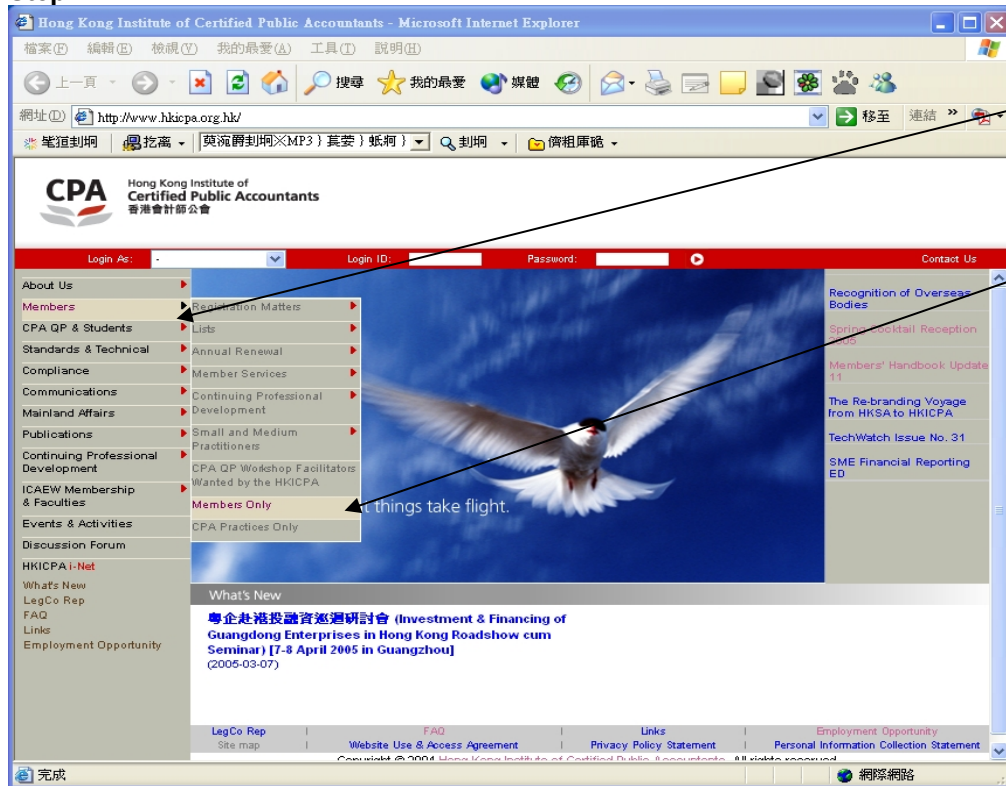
Hong Kong Institute of Certified Public Accountants - Microsoft Internet Explorer

檔案(F) 編輯(E) 檢視(V) 我的最愛(A) 工具(T) 說明(H)

上一頁 搜尋 我的最愛 媒體

網址(D) http://www.hkicpa.org.hk/ 移至 連結 »

CPA Hong Kong Institute of Certified Public Accountants 香港會計師公會

Login As: - Login ID: Password: Contact Us

About Us
Members
CPA QP & Students
Standards & Technical
Compliance
Communications
Mainland Affairs
Publications
Continuing Professional Development
ICAEW Membership & Faculties
Events & Activities
Discussion Forum
HKICPA i-Net
What's New
LegCo Rep
FAQ
Links
Employment Opportunity

Registration Matters
Lists
Annual Renewal
Member Services
Continuing Professional Development
Small and Medium Practitioners
CPA QP Workshop Facilitators Wanted by the HKICPA
Members Only
CPA Practices Only

t things take flight.

Recognition of Overseas Bodies
Spring Cocktail Reception 2005
Members' Handbook Update 11
The Re-branding Voyage from HKSA to HKICPA
TechWatch Issue No. 31
SME Financial Reporting ED

What's New
粵企赴港投融資巡迴研討會 (Investment & Financing of Guangdong Enterprises in Hong Kong Roadshow cum Seminar) [7-8 April 2005 in Guangzhou]
(2005-03-07)

LegCo Rep | FAQ | Links | Employment Opportunity
Site map | Website Use & Access Agreement | Privacy Policy Statement | Personal Information Collection Statement
Copyright © 2004 Hong Kong Institute of Certified Public Accountants. All rights reserved.

完成 網際網路